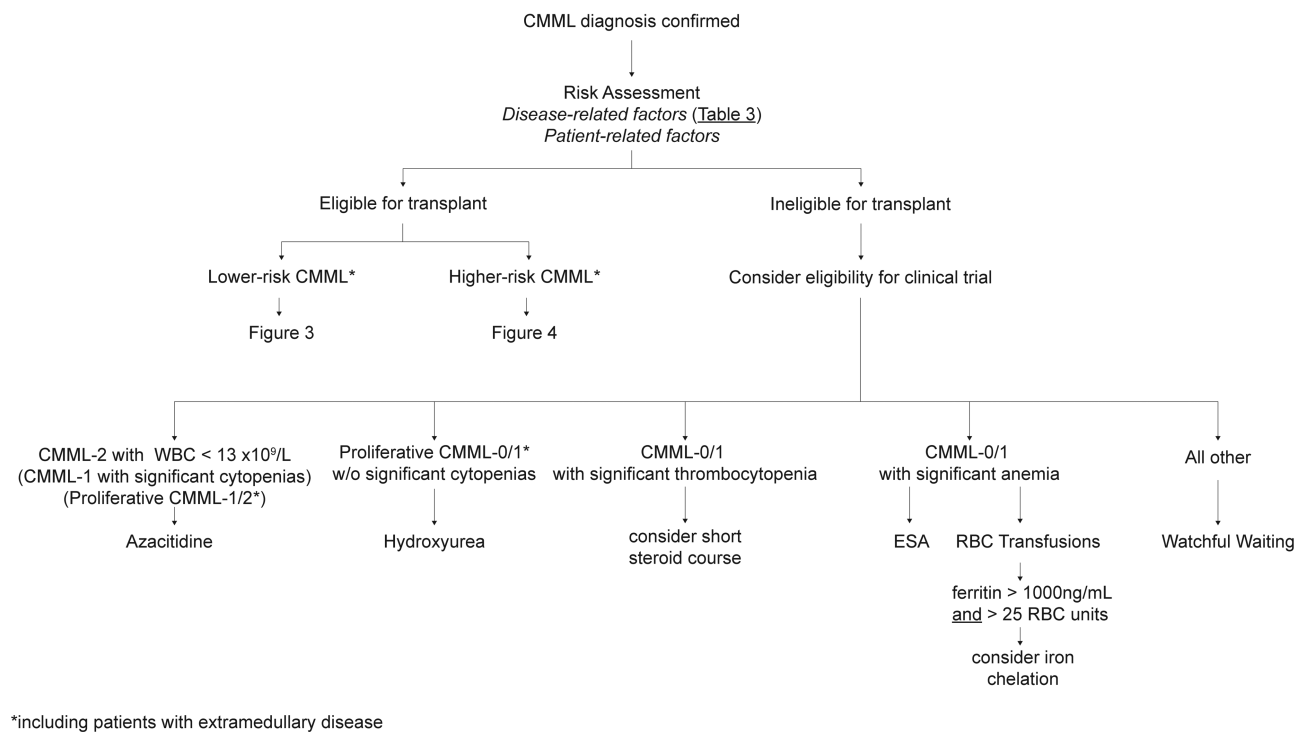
CMML diagnosis confirmed

Risk Assessment
*Disease-related factors* (Table 3)
*Patient-related factors*

Eligible for transplant

Ineligible for transplant

Lower-risk CMML*

Higher-risk CMML*

Consider eligibility for clinical trial

Figure 3

Figure 4

CMML-2 with WBC < 13 $\times 10^9$/L
(CMML-1 with significant cytopenias)
(Proliferative CMML-1/2*)

Azacitidine

Proliferative CMML-0/1*
w/o significant cytopenias

Hydroxyurea

CMML-0/1
with significant thrombocytopenia

consider short steroid course

CMML-0/1
with significant anemia

ESA

RBC Transfusions

ferritin > 1000ng/mL and > 25 RBC units

consider iron chelation

All other

Watchful Waiting

*including patients with extramedullary disease